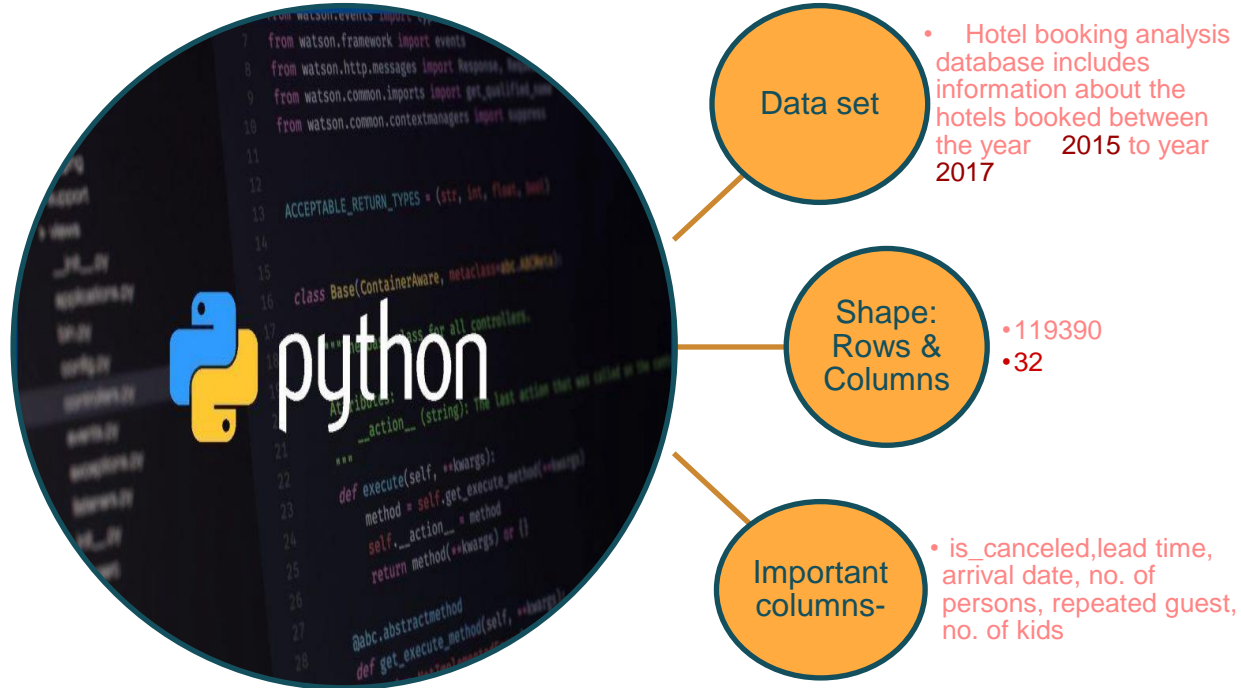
from watson.events import
7 from watson.framework import events
from watson.http.messages import Response,
from watson.common.imports import get_qualified_name
10 from watson.common.contextmanagers import suppress
11
12
13 ACCEPTABLE_RETURN_TYPES = (str, int, float, bool)
14
15
16 class Base(ContainerAware, metaclass=abc.ABCMeta):
17
21
22 def execute(self, **kwargs):
23 method = self.get_execute_method(**kwargs)
24 self.__action__ = method
25 return method(**kwargs) or {}
26
27 @abc.abstractmethod
28 def get_execute_method(self, **kwargs):

python

Data set

• Hotel booking analysis database includes information about the hotels booked between the year 2015 to year 2017

Shape: Rows & Columns

• 119390
• 32

Important columns-

• is_canceled,lead time, arrival date, no. of persons, repeated guest, no. of kids